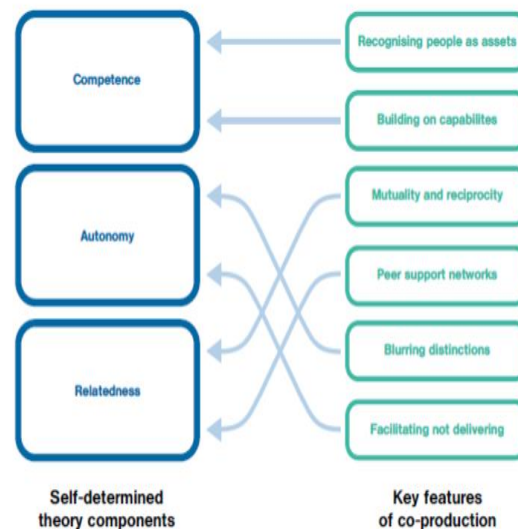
Competence

Autonomy

Relatedness

Recognising people as assets

Building on capabilites

Mutuality and reciprocity

Peer support networks

Blurring distinctions

Facilitating not delivering

Self-determined theory components

Key features of co-production